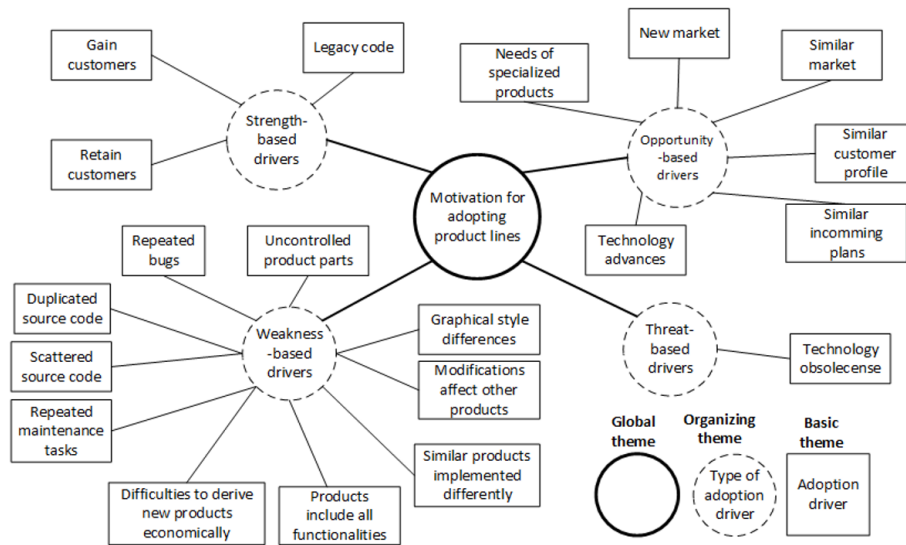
Motivation for adopting product lines

Strength-based drivers

Gain customers

Legacy code

Retain customers

Opportunity-based drivers

Needs of specialized products

New market

Similar market

Similar customer profile

Similar incomming plans

Technology advances

Weakness-based drivers

Repeated bugs

Uncontrolled product parts

Duplicated source code

Scattered source code

Repeated maintenance tasks

Difficulties to derive new products economically

Products include all functionalities

Similar products implemented differently

Modifications affect other products

Graphical style differences

Threat-based drivers

Technology obsolecense

Global theme

Organizing theme

Type of adoption driver

Basic theme

Adoption driver